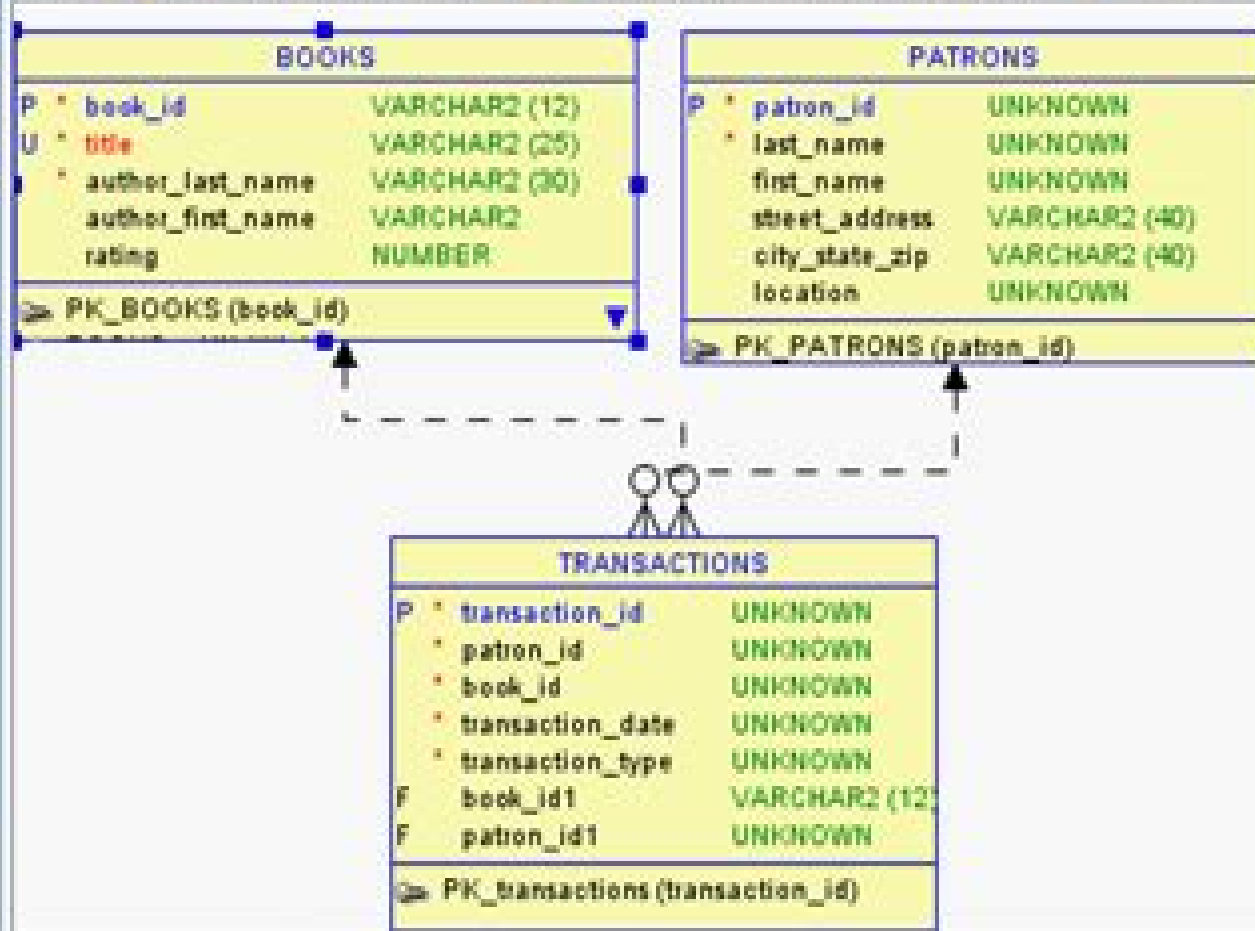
BOOKS

| | | | |
|---|---|---|---|
| P | * | book_id | VARCHAR2 (12) |
| U | * | title | VARCHAR2 (25) |
| | * | author_last_name | VARCHAR2 (30) |
| | | author_first_name | VARCHAR2 |
| | | rating | NUMBER |

PK_BOOKS (book_id)

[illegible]

PATRONS

| | | | |
|---|---|---|---|
| P | * | patron_id | UNKNOWN |
| | * | last_name | UNKNOWN |
| | | first_name | UNKNOWN |
| | | street_address | VARCHAR2 (40) |
| | | city_state_zip | VARCHAR2 (40) |
| | | location | UNKNOWN |

PK_PATRONS (patron_id)

TRANSACTIONS

| | | | |
|---|---|---|---|
| P | * | transaction_id | UNKNOWN |
| | * | patron_id | UNKNOWN |
| | * | book_id | UNKNOWN |
| | * | transaction_date | UNKNOWN |
| | * | transaction_type | UNKNOWN |
| F | | book_id1 | VARCHAR2 (12 |
| F | | patron_id1 | UNKNOWN |

PK_transactions (transaction_id)